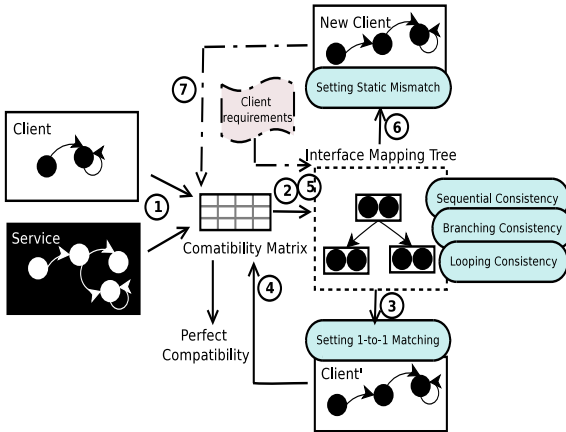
New Client

Setting Static Mismatch

7

Client requirements

6

Client

Interface Mapping Tree

1

2

5

Sequential Consistency

Branching Consistency

Service

Comatibility Matrix

Looping Consistency

4

3

Perfect Compatibility

Setting 1-to-1 Matching

Client'